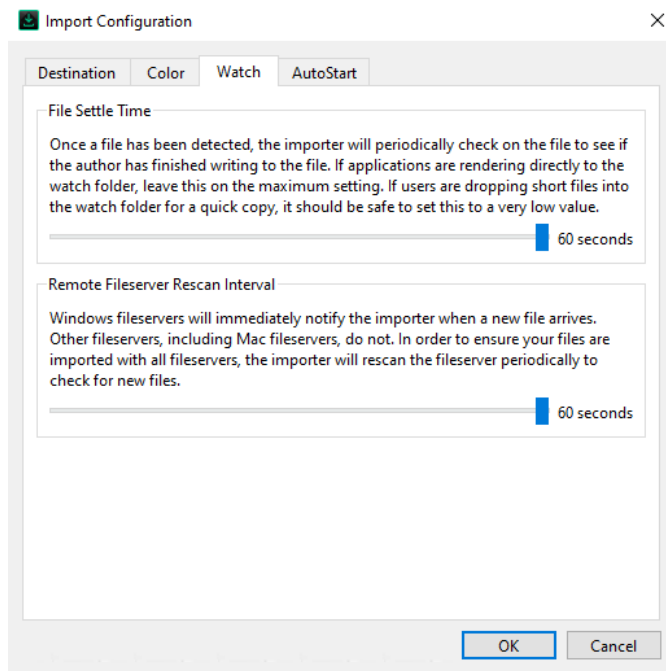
Import Configuration

×

Destination | Color | Watch | AutoStart

File Settle Time

Once a file has been detected, the importer will periodically check on the file to see if the author has finished writing to the file. If applications are rendering directly to the watch folder, leave this on the maximum setting. If users are dropping short files into the watch folder for a quick copy, it should be safe to set this to a very low value.

60 seconds

Remote Fileserver Rescan Interval

Windows fileservers will immediately notify the importer when a new file arrives. Other fileservers, including Mac fileservers, do not. In order to ensure your files are imported with all fileservers, the importer will rescan the fileserver periodically to check for new files.

60 seconds

OK

Cancel